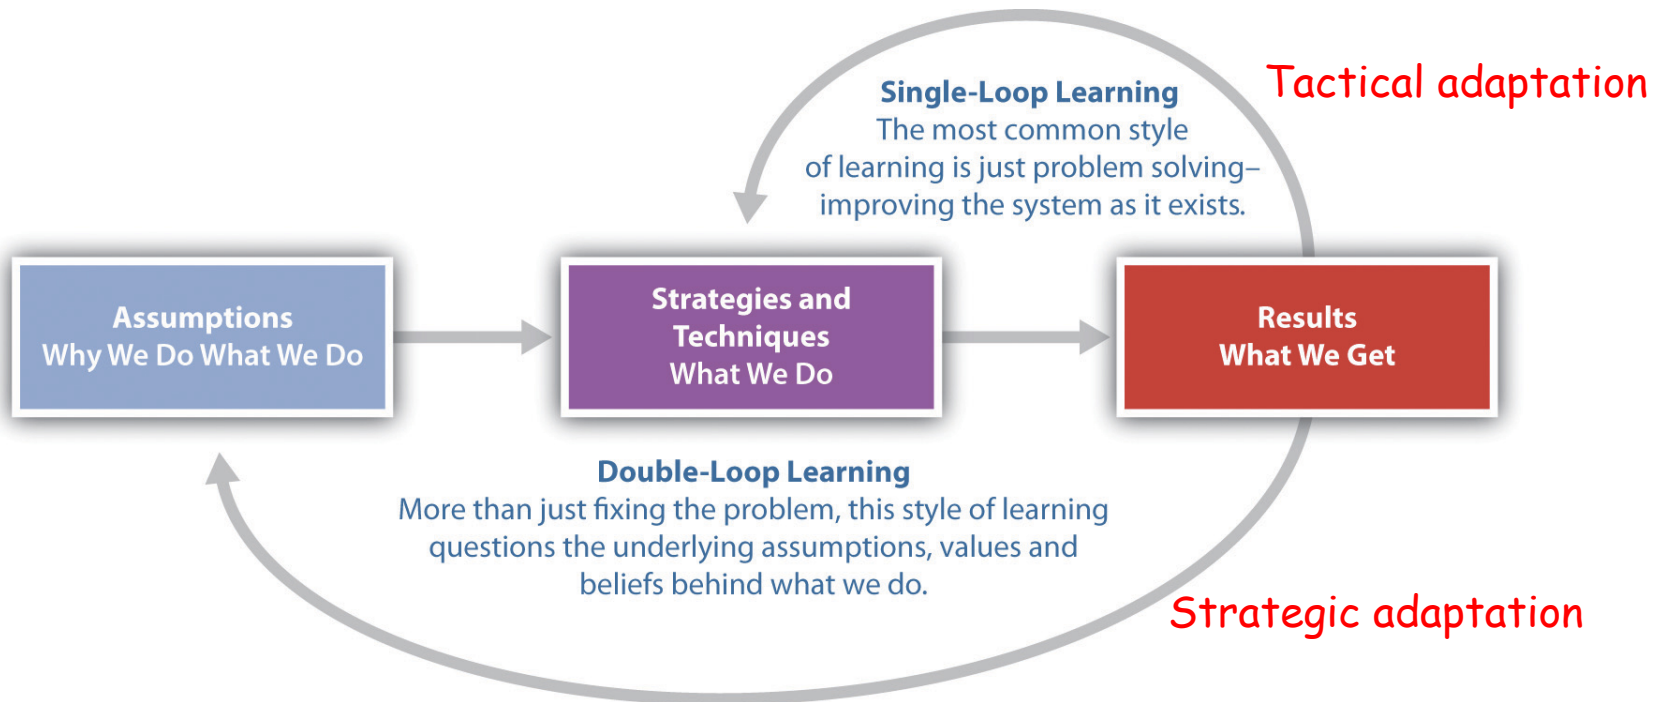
Single-Loop Learning
The most common style of learning is just problem solving–improving the system as it exists.

Tactical adaptation

Assumptions
Why We Do What We Do

Strategies and Techniques
What We Do

Results
What We Get

Double-Loop Learning
More than just fixing the problem, this style of learning questions the underlying assumptions, values and beliefs behind what we do.

Strategic adaptation